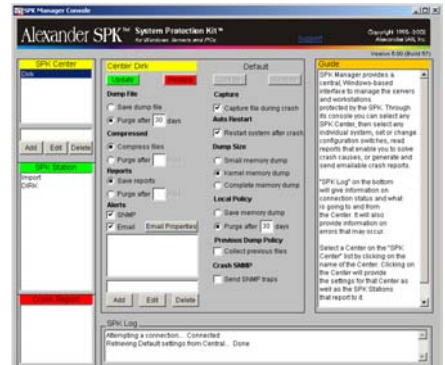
SPK Manager Console

Alexander SPK™ System Protection Kit™ for Windows Servers and PCs

Support

Copyright 1995-2002 Alexander LAN, Inc.

Version 6.00 (Build 97)

SPK Center

Dirk

Add Edit Delete

SPK Station

Import

DIRK

Crash Report

Center Dirk

Update Remove

Dump File

Save dump file

Purge after 30 days

Compressed

Compress files

Purge after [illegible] days

Reports

Save reports

Purge after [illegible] days

Alerts

SNMP

Email Email Properties

Add Edit Delete

Default

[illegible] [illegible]

Capture

Capture file during crash

Auto Restart

Restart system after crash

Dump Size

Small memory dump

Kernel memory dump

Complete memory dump

Local Policy

Save memory dump

Purge after 30 days

Previous Dump Policy

Collect previous files

Crash SNMP

Send SNMP traps

Guide

SPK Manager provides a central Windows-based interface to manage the servers and workstations protected by the SPK. Through its console you can select any SPK Center, then select any individual system, set or change configuration switches, read reports that enable you to solve crash causes, or generate and send emailable crash reports.

"SPK Log" on the bottom will give information on connection status and what is going to and from the Center. It will also provide information on errors that may occur.

Select a Center on the "SPK Center" list by clicking on the name of the Center. Clicking on the Center will provide the settings for that Center as well as the SPK Stations that report to it.

SPK Log

Attempting a connection... Connected
Retrieving Default settings from Central... Done